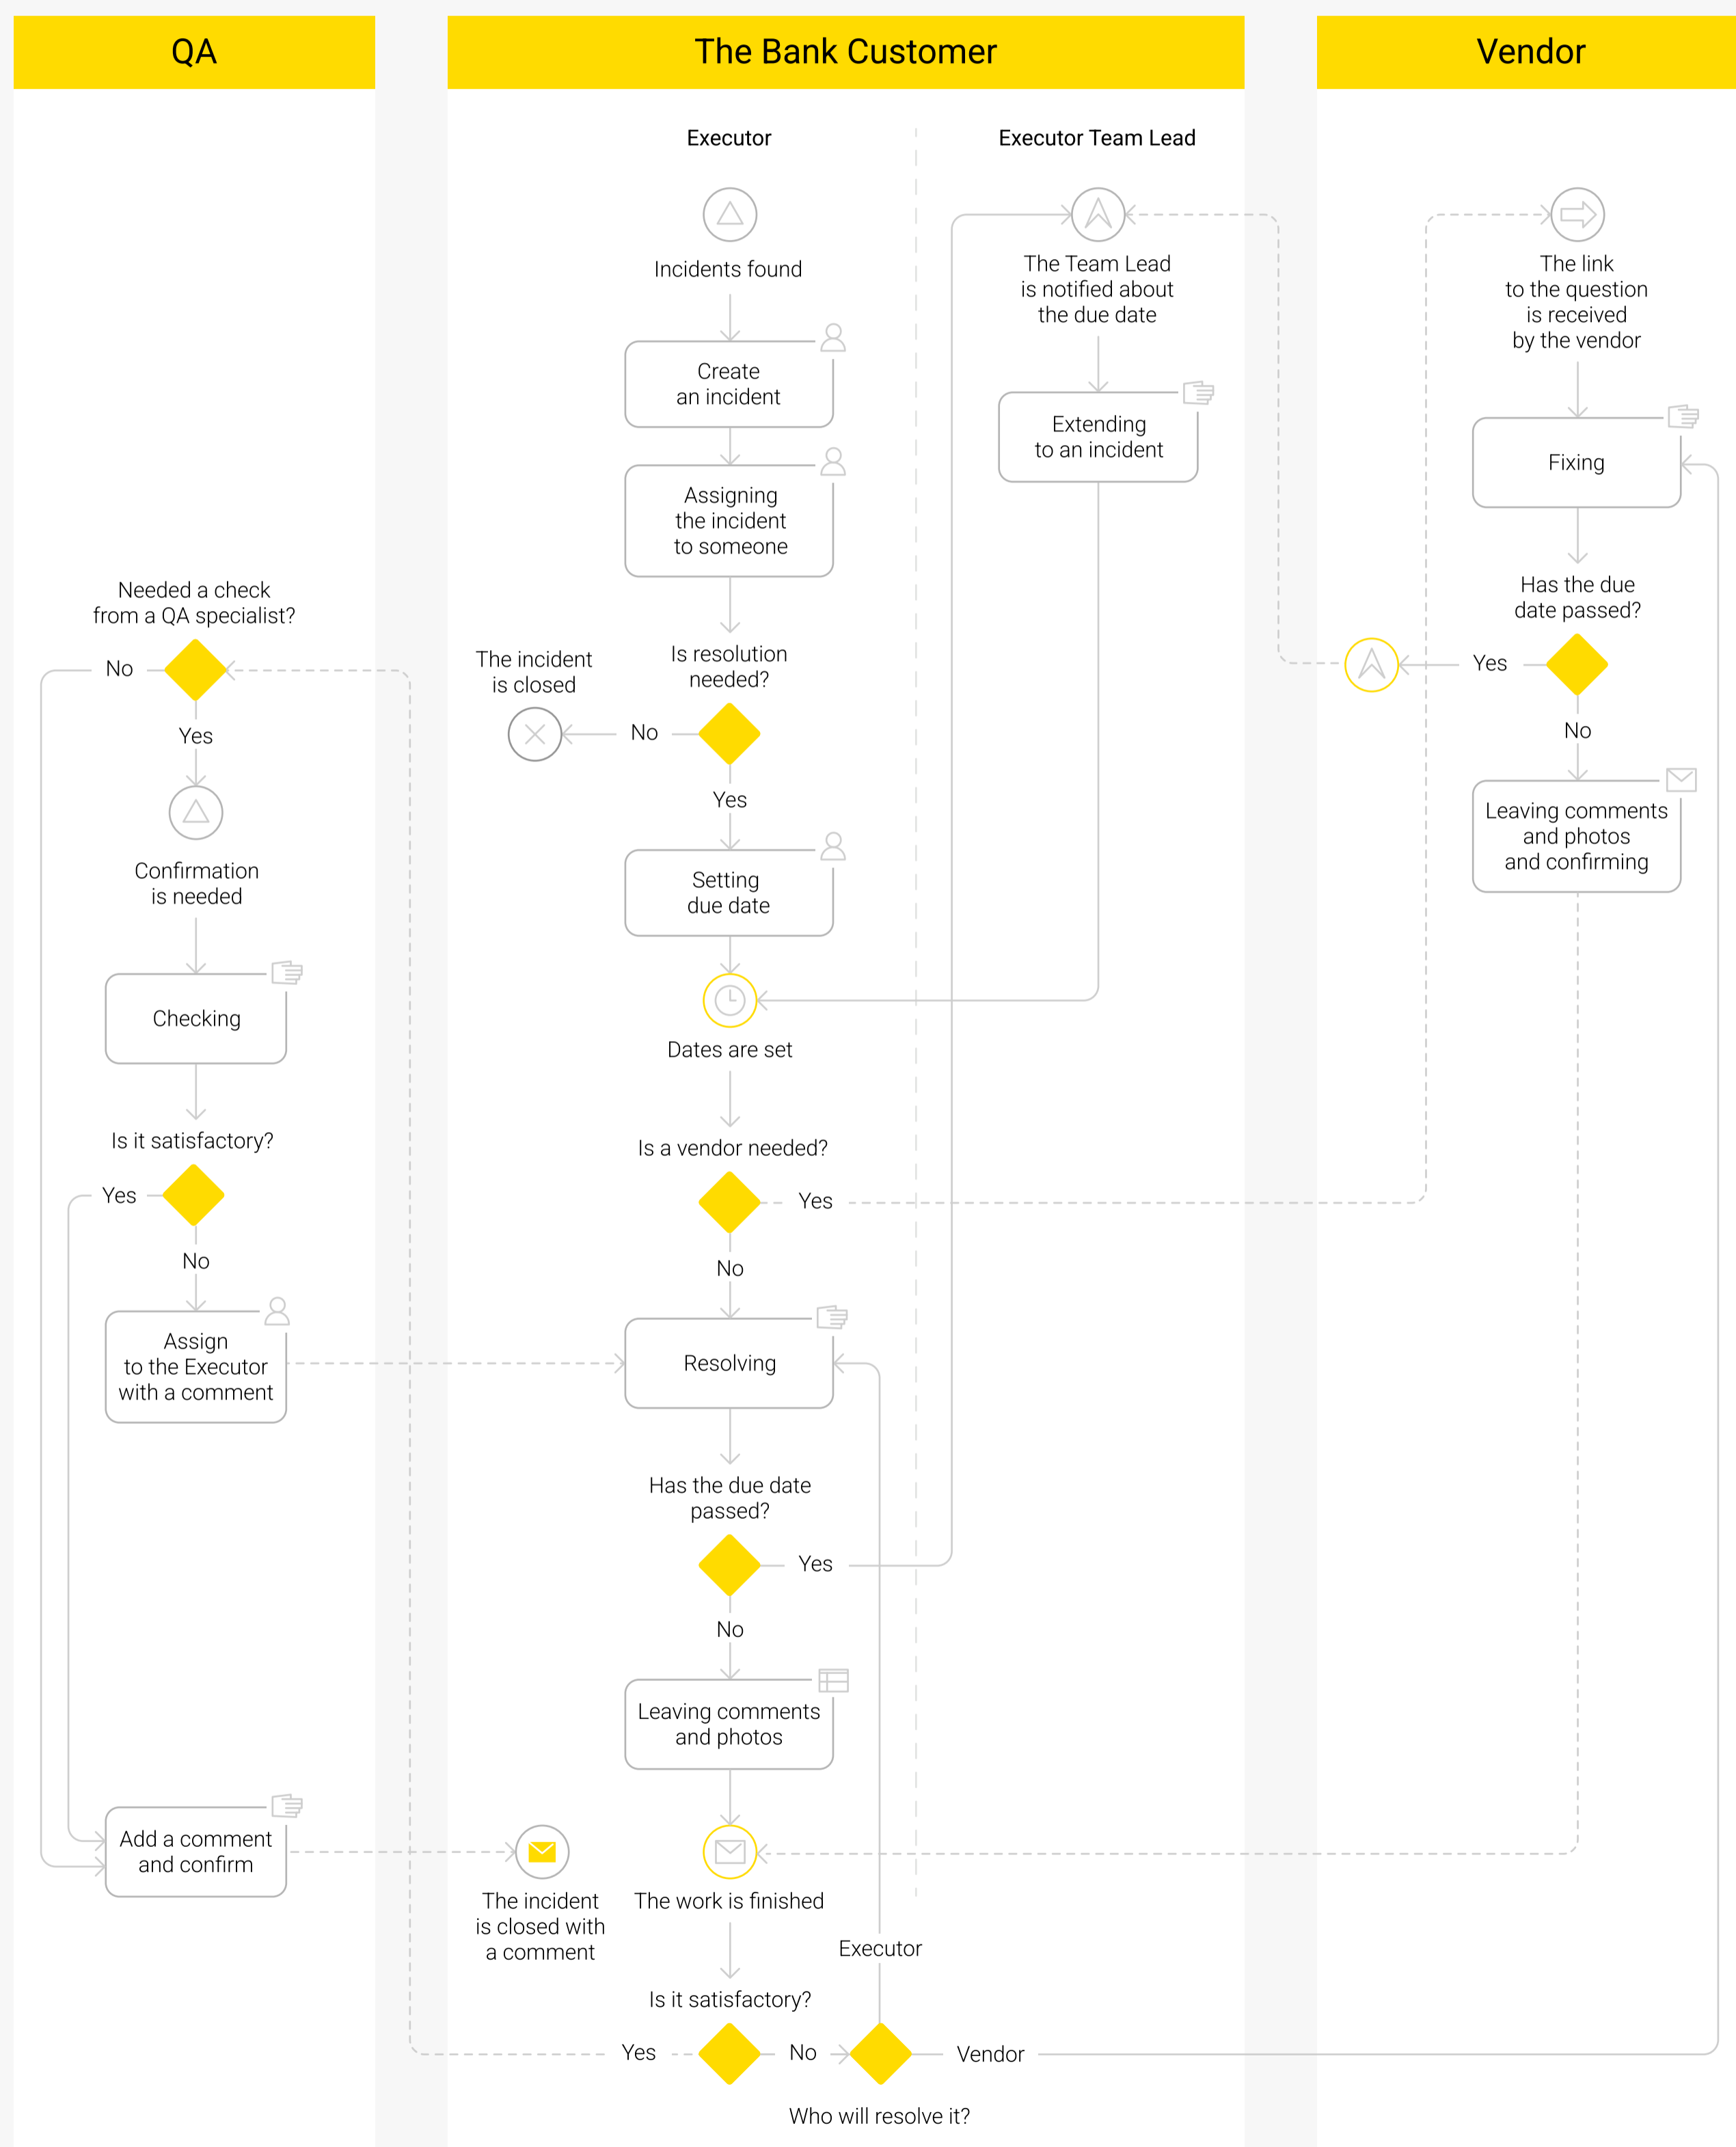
QA

The Bank Customer

Vendor

Executor

Executor Team Lead

Incidents found

Create an incident

Assigning the incident to someone

Is resolution needed?

The incident is closed

No

Yes

Setting due date

Dates are set

Is a vendor needed?

Yes

No

Resolving

Has the due date passed?

Yes

No

Leaving comments and photos

The work is finished

Is it satisfactory?

Yes

No

Who will resolve it?

Executor

Vendor

The incident is closed with a comment

The Team Lead is notified about the due date

Extending to an incident

The link to the question is received by the vendor

Fixing

Has the due date passed?

Yes

No

Leaving comments and photos and confirming

Needed a check from a QA specialist?

No

Yes

Confirmation is needed

Checking

Is it satisfactory?

Yes

No

Assign to the Executor with a comment

Add a comment and confirm